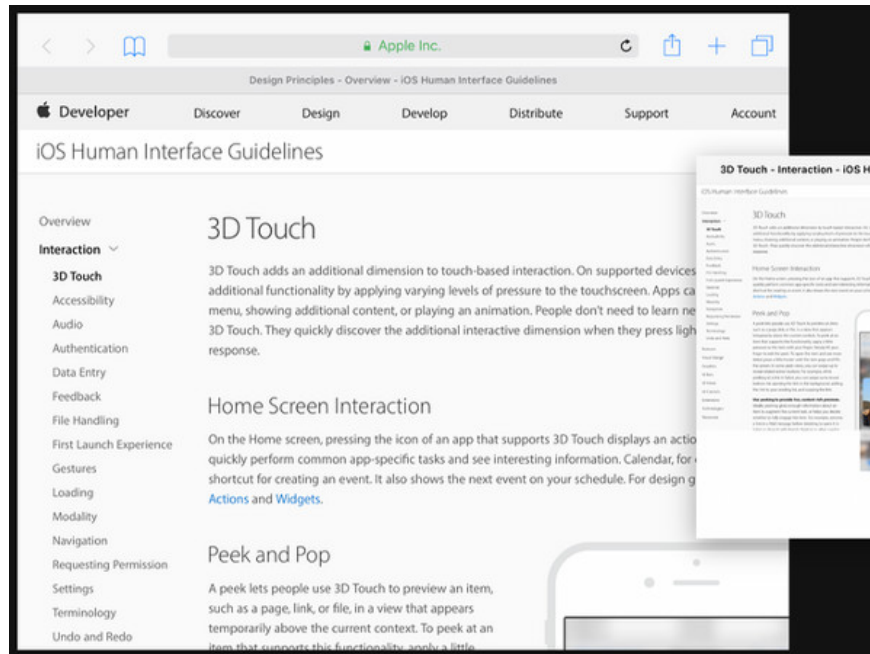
Apple Inc.

Design Principles - Overview - iOS Human Interface Guidelines

Developer Discover Design Develop Distribute Support Account

iOS Human Interface Guidelines

Overview
Interaction
3D Touch
Accessibility
Audio
Authentication
Data Entry
Feedback
File Handling
First Launch Experience
Gestures
Loading
Modality
Navigation
Requesting Permission
Settings
Terminology
Undo and Redo

3D Touch

3D Touch adds an additional dimension to touch-based interaction. On supported devices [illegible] additional functionality by applying varying levels of pressure to the touchscreen. Apps ca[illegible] menu, showing additional content, or playing an animation. People don't need to learn ne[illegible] 3D Touch. They quickly discover the additional interactive dimension when they press ligh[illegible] response.

Home Screen Interaction

On the Home screen, pressing the icon of an app that supports 3D Touch displays an actio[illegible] quickly perform common app-specific tasks and see interesting information. Calendar, for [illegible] shortcut for creating an event. It also shows the next event on your schedule. For design g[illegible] Actions and Widgets.

Peek and Pop

A peek lets people use 3D Touch to preview an item, such as a page, link, or file, in a view that appears temporarily above the current context. To peek at an item that supports this functionality, apply a little

3D Touch - Interaction - iOS H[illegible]

iOS Human Interface Guidelines

3D Touch

Home Screen Interaction

Peek and Pop